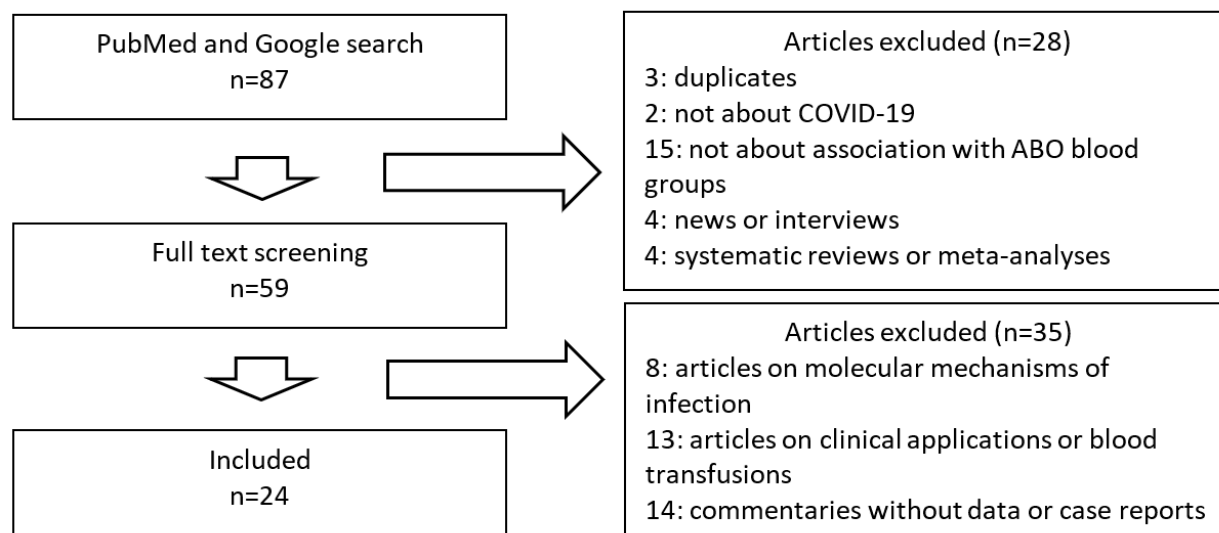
PubMed and Google search
n=87

Full text screening
n=59

Included
n=24

Articles excluded (n=28)
3: duplicates
2: not about COVID-19
15: not about association with ABO blood groups
4: news or interviews
4: systematic reviews or meta-analyses

Articles excluded (n=35)
8: articles on molecular mechanisms of infection
13: articles on clinical applications or blood transfusions
14: commentaries without data or case reports